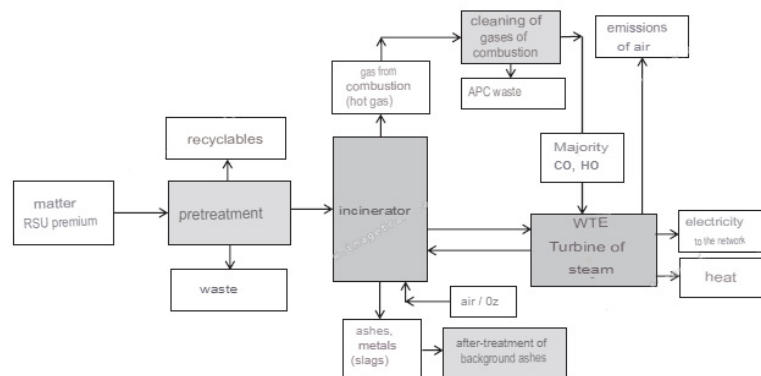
cleaning of gases of combustion

emissions of air

gas from combustion (hot gas)

APC waste

recyclables

Majority CO, HO

matter RSU premium

pretreatment

incinerator

WTE Turbine of steam

electricity to the network

heat

waste

air / 0z

ashes, metals (slags)

after-treatment of background ashes